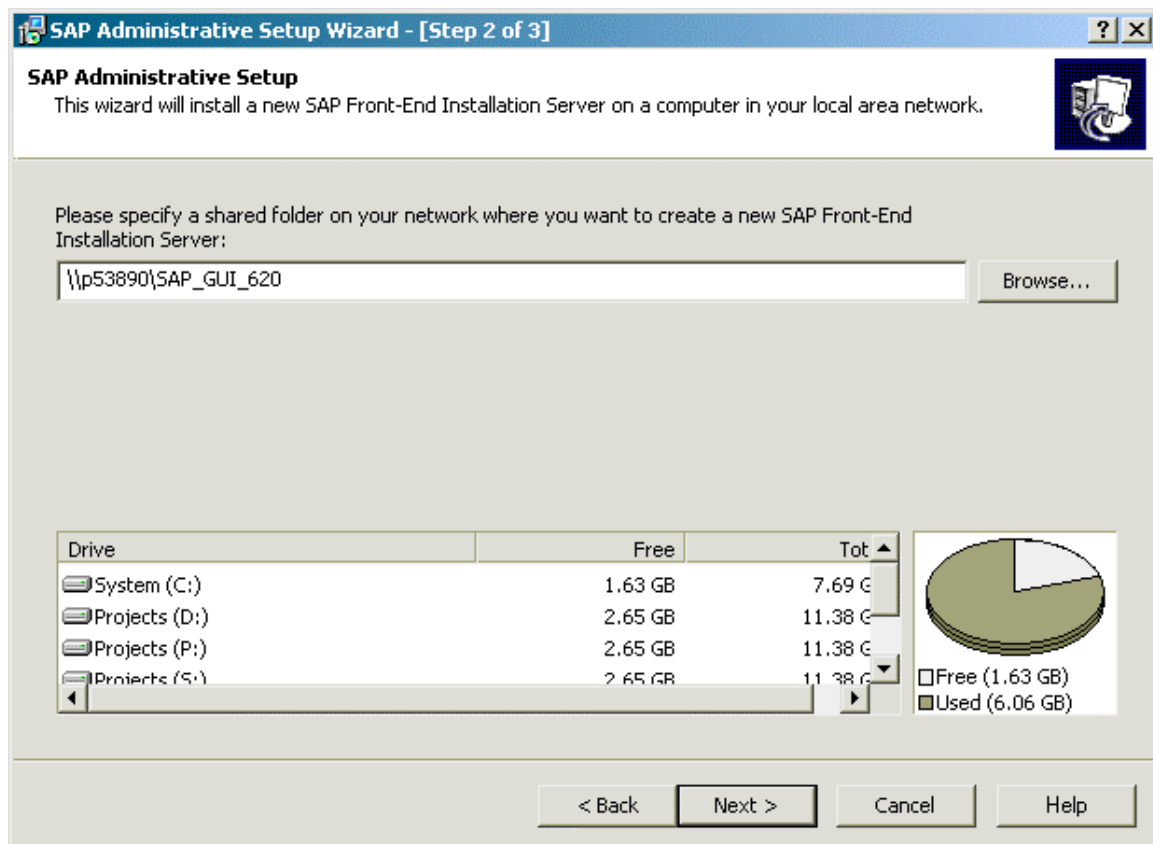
SAP Administrative Setup Wizard - [Step 2 of 3]

? X

SAP Administrative Setup

This wizard will install a new SAP Front-End Installation Server on a computer in your local area network.

Please specify a shared folder on your network where you want to create a new SAP Front-End Installation Server:

\\p53890\SAP_GUI_620

Browse...

| Drive | Free | Tot |
|---|---|---|
| System (C:) | 1.63 GB | 7.69 G |
| Projects (D:) | 2.65 GB | 11.38 G |
| Projects (P:) | 2.65 GB | 11.38 G |
| Projects (S:) | 2.65 GB | 11.38 G |

Free (1.63 GB)
Used (6.06 GB)

< Back Next > Cancel Help